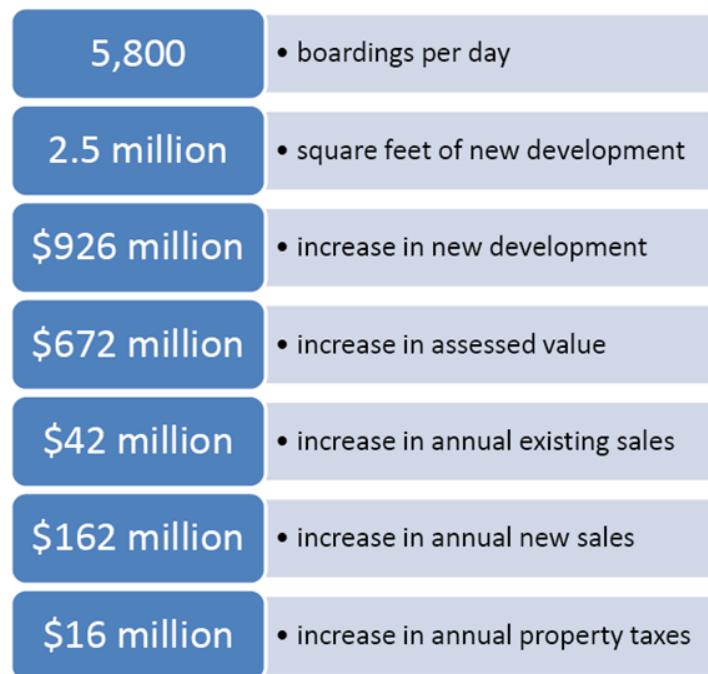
5,800
• boardings per day

2.5 million
• square feet of new development

\$926 million
• increase in new development

\$672 million
• increase in assessed value

\$42 million
• increase in annual existing sales

\$162 million
• increase in annual new sales

\$16 million
• increase in annual property taxes